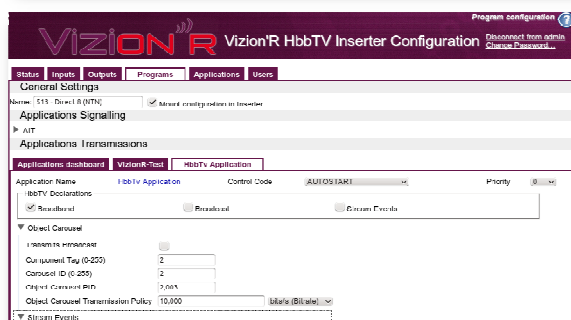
Program configuration

VIZION'R Vizion'R HbbTV Inserter Configuration

Disconnect from admin
Change Password...

Status | Inputs | Outputs | Programs | Applications | Users

General Settings

Name 513 - Direct 8 (NTN) Mount configuration in Inserter

Applications Signalling

AIT

Applications Transmissions

Applications dashboard | Vizion'R-Test | HbbTv Application

Application Name HbbTv Application Control Code AUTOSTART Priority 0

HbbTV Declarations

Broadband Broadcast Stream Events

Object Carousel

Transmits Broadcast

Component Tag (0-255) 2

Carousel ID (0-255) 2

Object Carousel PID 2,003

Object Carousel Transmission Policy 10,000 bits/s (Bit rate)

Stream Events